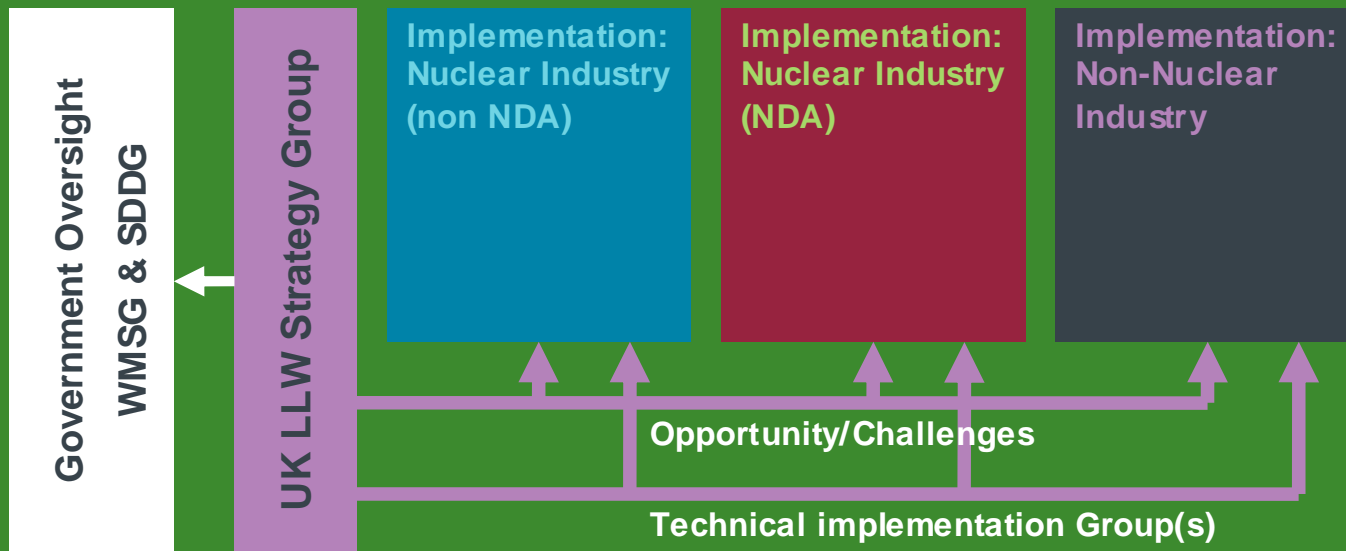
Government Oversight
WMSG & SDDG

UK LLW Strategy Group

Implementation: Nuclear Industry (non NDA)

Implementation: Nuclear Industry (NDA)

Implementation: Non-Nuclear Industry

Opportunity/Challenges

Technical implementation Group(s)